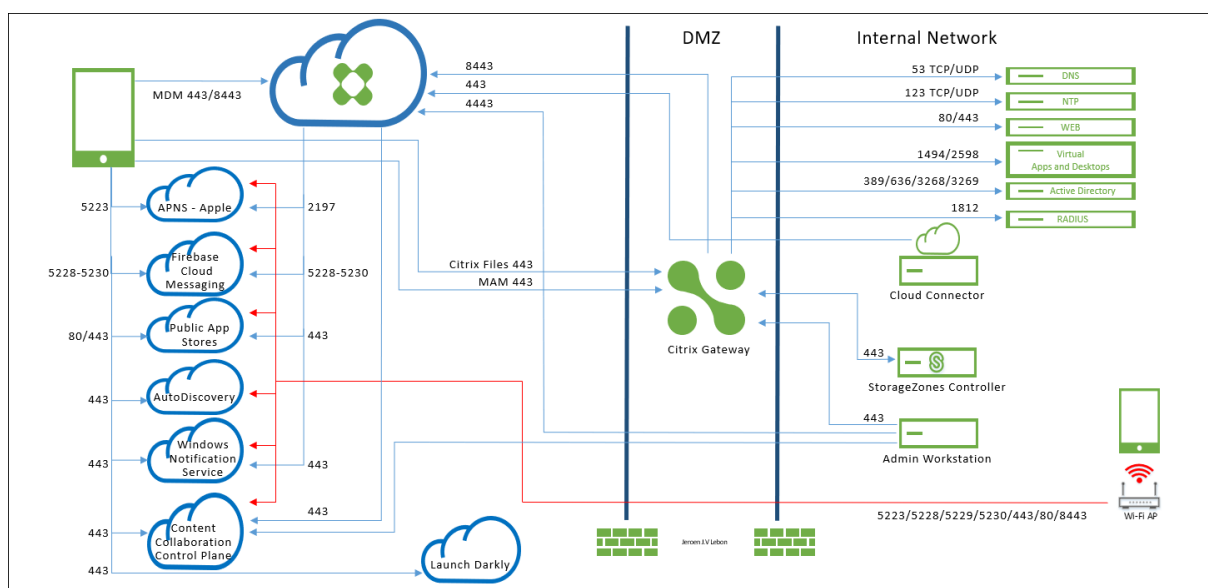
DMZ

Internal Network

MDM 443/8443

8443
443
4443

53 TCP/UDP
DNS
123 TCP/UDP
NTP
80/443
WEB
1494/2598
Virtual Apps and Desktops
389/636/3268/3269
Active Directory
1812
RADIUS

5223
APNS - Apple
2197

5228-5230
Firebase Cloud Messaging
5228-5230

80/443
Public App Stores
443

443
AutoDiscovery

443
Windows Notification Service
443

443
Content Collaboration Control Plane
443

443
Launch Darkly

Citrix Files 443
MAM 443

Cloud Connector

Citrix Gateway

443
StorageZones Controller

443
Admin Workstation

5223/5228/5229/5230/443/80/8443
Wi-Fi AP

Jeroen J.V Lebon